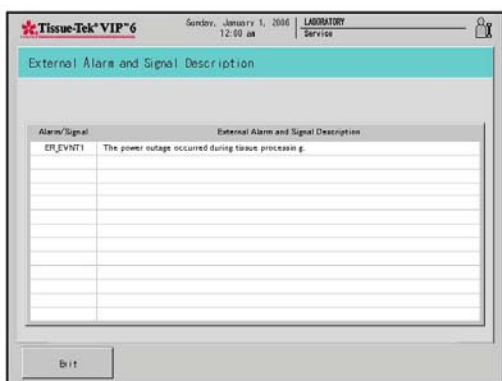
Tissue-Tek® VIP™6

Sunday, January 1, 2006 12:00 am

LABORATORY
Service

External Alarm and Signal Description

| Alarm/Signal | External Alarm and Signal Description |
|---|---|
| ER_EVNT1 | The power outage occurred during tissue processin g. |

Exit